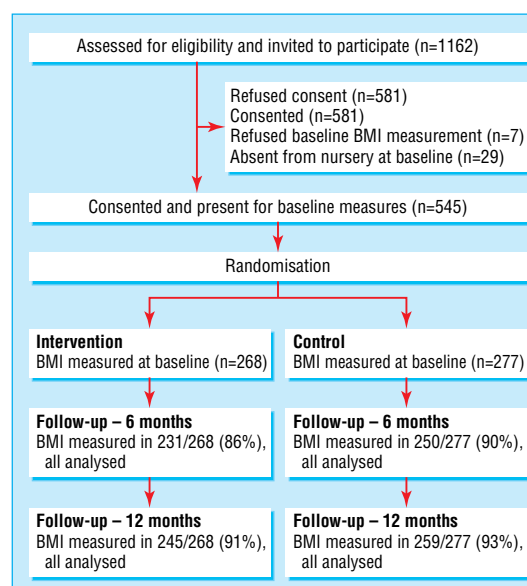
Assessed for eligibility and invited to participate (n=1162)

Refused consent (n=581)
Consented (n=581)
Refused baseline BMI measurement (n=7)
Absent from nursery at baseline (n=29)

Consented and present for baseline measures (n=545)

Randomisation

**Intervention**
BMI measured at baseline (n=268)

**Follow-up – 6 months**
BMI measured in 231/268 (86%), all analysed

**Follow-up – 12 months**
BMI measured in 245/268 (91%), all analysed

**Control**
BMI measured at baseline (n=277)

**Follow-up – 6 months**
BMI measured in 250/277 (90%), all analysed

**Follow-up – 12 months**
BMI measured in 259/277 (93%), all analysed